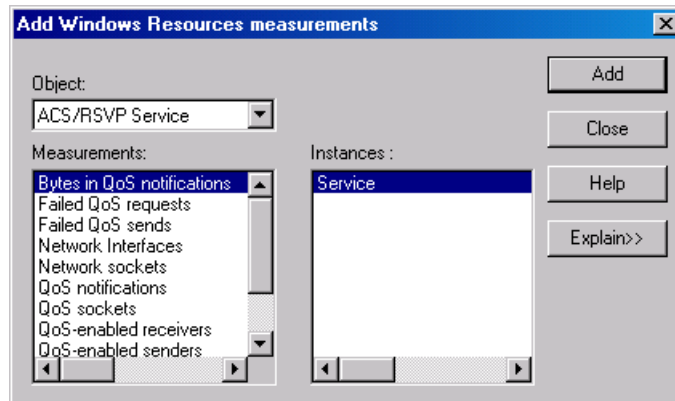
Add Windows Resources measurements

Object:

ACS/RSVP Service

Measurements:

Bytes in QoS notifications
Failed QoS requests
Failed QoS sends
Network Interfaces
Network sockets
QoS notifications
QoS sockets
QoS-enabled receivers
QoS-enabled senders

Instances :

Service

Add

Close

Help

Explain>>